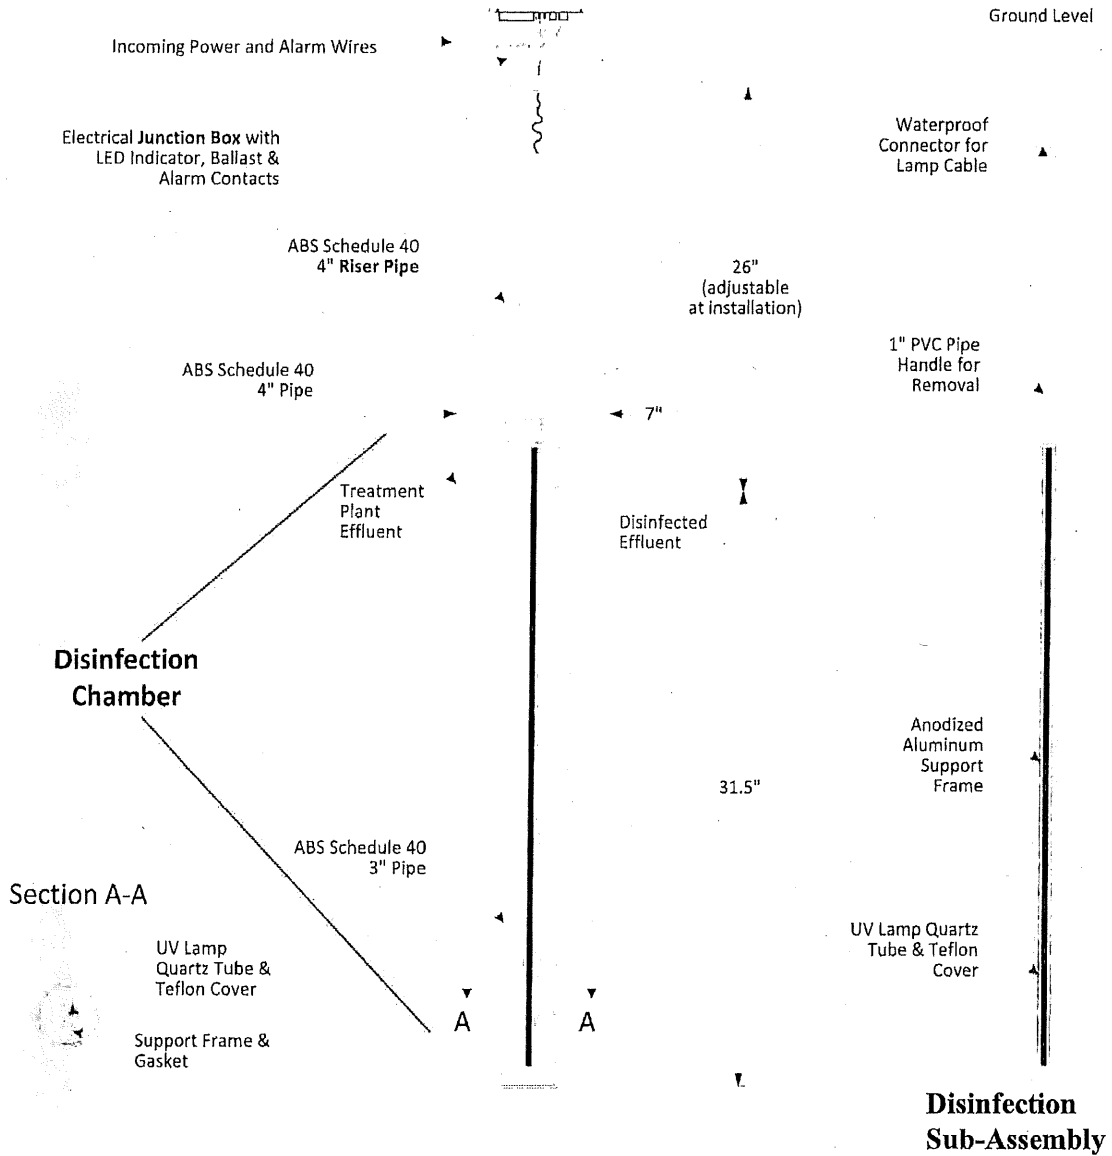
Ground Level

Incoming Power and Alarm Wires

Electrical Junction Box with LED Indicator, Ballast & Alarm Contacts

Waterproof Connector for Lamp Cable

ABS Schedule 40
4" Riser Pipe

26"
(adjustable at installation)

1" PVC Pipe Handle for Removal

ABS Schedule 40
4" Pipe

7"

Treatment Plant Effluent

Disinfected Effluent

Disinfection Chamber

Anodized Aluminum Support Frame

31.5"

ABS Schedule 40
3" Pipe

Section A-A

UV Lamp Quartz Tube & Teflon Cover

UV Lamp Quartz Tube & Teflon Cover

Support Frame & Gasket

A

A

Disinfection Sub-Assembly